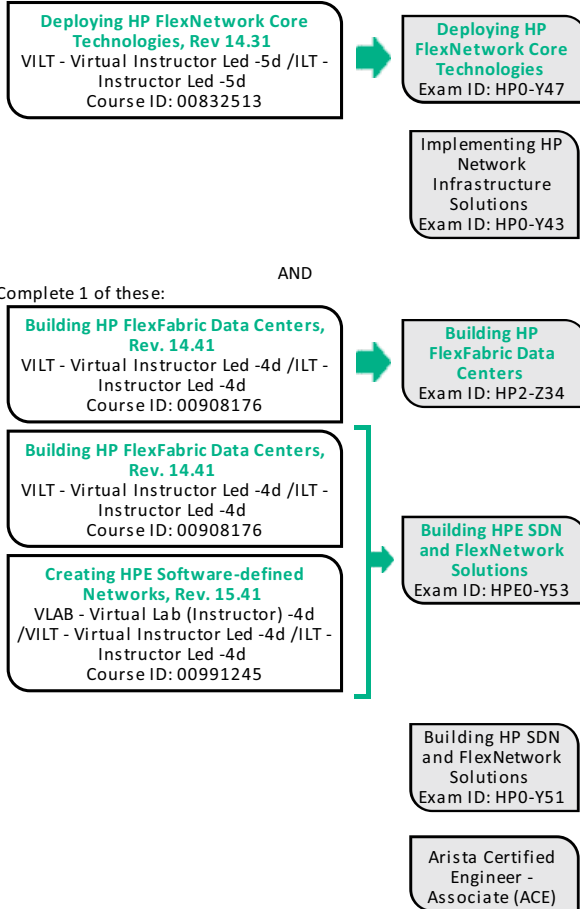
Deploying HP FlexNetwork Core Technologies, Rev 14.31
VILT - Virtual Instructor Led -5d /ILT - Instructor Led -5d
Course ID: 00832513

Deploying HP FlexNetwork Core Technologies
Exam ID: HP0-Y47

Implementing HP Network Infrastructure Solutions
Exam ID: HP0-Y43

AND

Complete 1 of these:

Building HP FlexFabric Data Centers, Rev. 14.41
VILT - Virtual Instructor Led -4d /ILT - Instructor Led -4d
Course ID: 00908176

Building HP FlexFabric Data Centers
Exam ID: HP2-Z34

Building HP FlexFabric Data Centers, Rev. 14.41
VILT - Virtual Instructor Led -4d /ILT - Instructor Led -4d
Course ID: 00908176

Creating HPE Software-defined Networks, Rev. 15.41
VLAB - Virtual Lab (Instructor) -4d /VILT - Virtual Instructor Led -4d /ILT - Instructor Led -4d
Course ID: 00991245

Building HPE SDN and FlexNetwork Solutions
Exam ID: HPE0-Y53

Building HP SDN and FlexNetwork Solutions
Exam ID: HP0-Y51

Arista Certified Engineer - Associate (ACE)